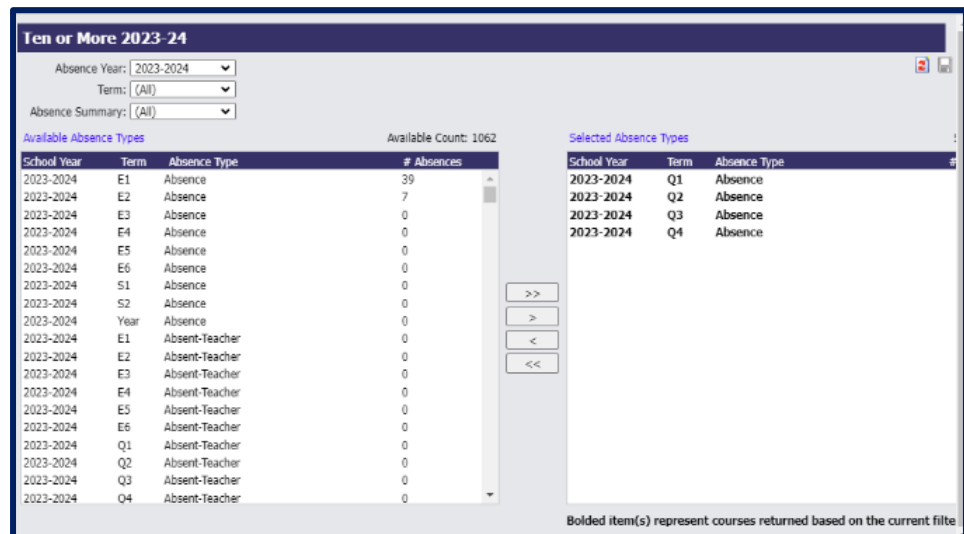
Ten or More 2023-24

Absence Year: 2023-2024
Term: (All)
Absence Summary: (All)

Available Absence Types
Available Count: 1062

| School Year | Term | Absence Type | # Absences |
|---|---|---|---|
| 2023-2024 | E1 | Absence | 39 |
| 2023-2024 | E2 | Absence | 7 |
| 2023-2024 | E3 | Absence | 0 |
| 2023-2024 | E4 | Absence | 0 |
| 2023-2024 | E5 | Absence | 0 |
| 2023-2024 | E6 | Absence | 0 |
| 2023-2024 | S1 | Absence | 0 |
| 2023-2024 | S2 | Absence | 0 |
| 2023-2024 | Year | Absence | 0 |
| 2023-2024 | E1 | Absent-Teacher | 0 |
| 2023-2024 | E2 | Absent-Teacher | 0 |
| 2023-2024 | E3 | Absent-Teacher | 0 |
| 2023-2024 | E4 | Absent-Teacher | 0 |
| 2023-2024 | E5 | Absent-Teacher | 0 |
| 2023-2024 | E6 | Absent-Teacher | 0 |
| 2023-2024 | Q1 | Absent-Teacher | 0 |
| 2023-2024 | Q2 | Absent-Teacher | 0 |
| 2023-2024 | Q3 | Absent-Teacher | 0 |
| 2023-2024 | Q4 | Absent-Teacher | 0 |

>>
>
<
<<

Selected Absence Types

| School Year | Term | Absence Type | # |
|---|---|---|---|
| 2023-2024 | Q1 | Absence | |
| 2023-2024 | Q2 | Absence | |
| 2023-2024 | Q3 | Absence | |
| 2023-2024 | Q4 | Absence | |

Bolded item(s) represent courses returned based on the current filte